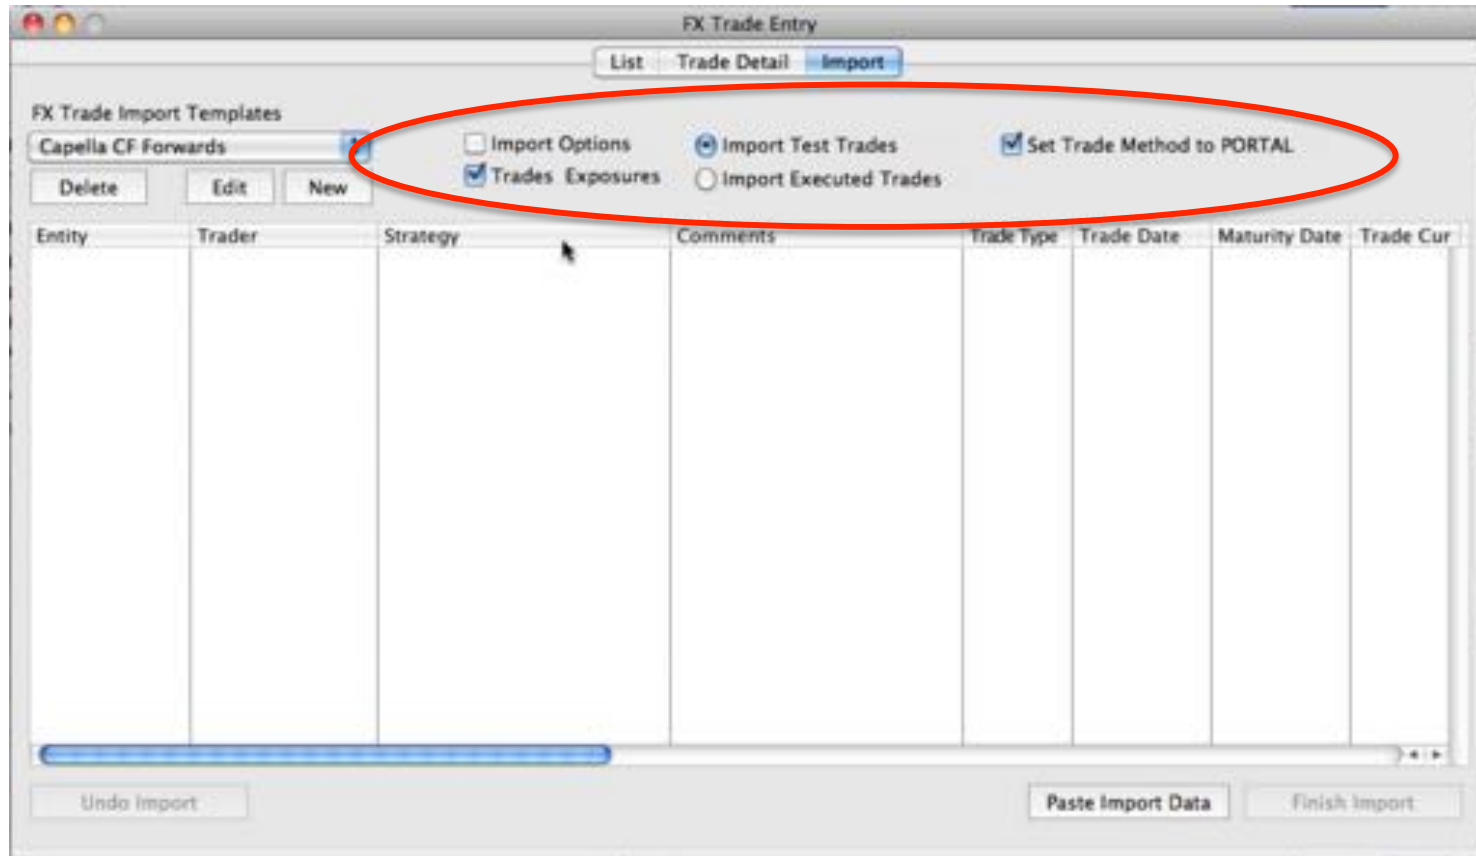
FX Trade Entry

List | Trade Detail | Import

FX Trade Import Templates

Capella CF Forwards

Delete | Edit | New

Import Options
Trades Exposures

Import Test Trades
Import Executed Trades

Set Trade Method to PORTAL

| Entity | Trader | Strategy | Comments | Trade Type | Trade Date | Maturity Date | Trade Cur |
|---|---|---|---|---|---|---|---|

Undo Import

Paste Import Data

Finish Import